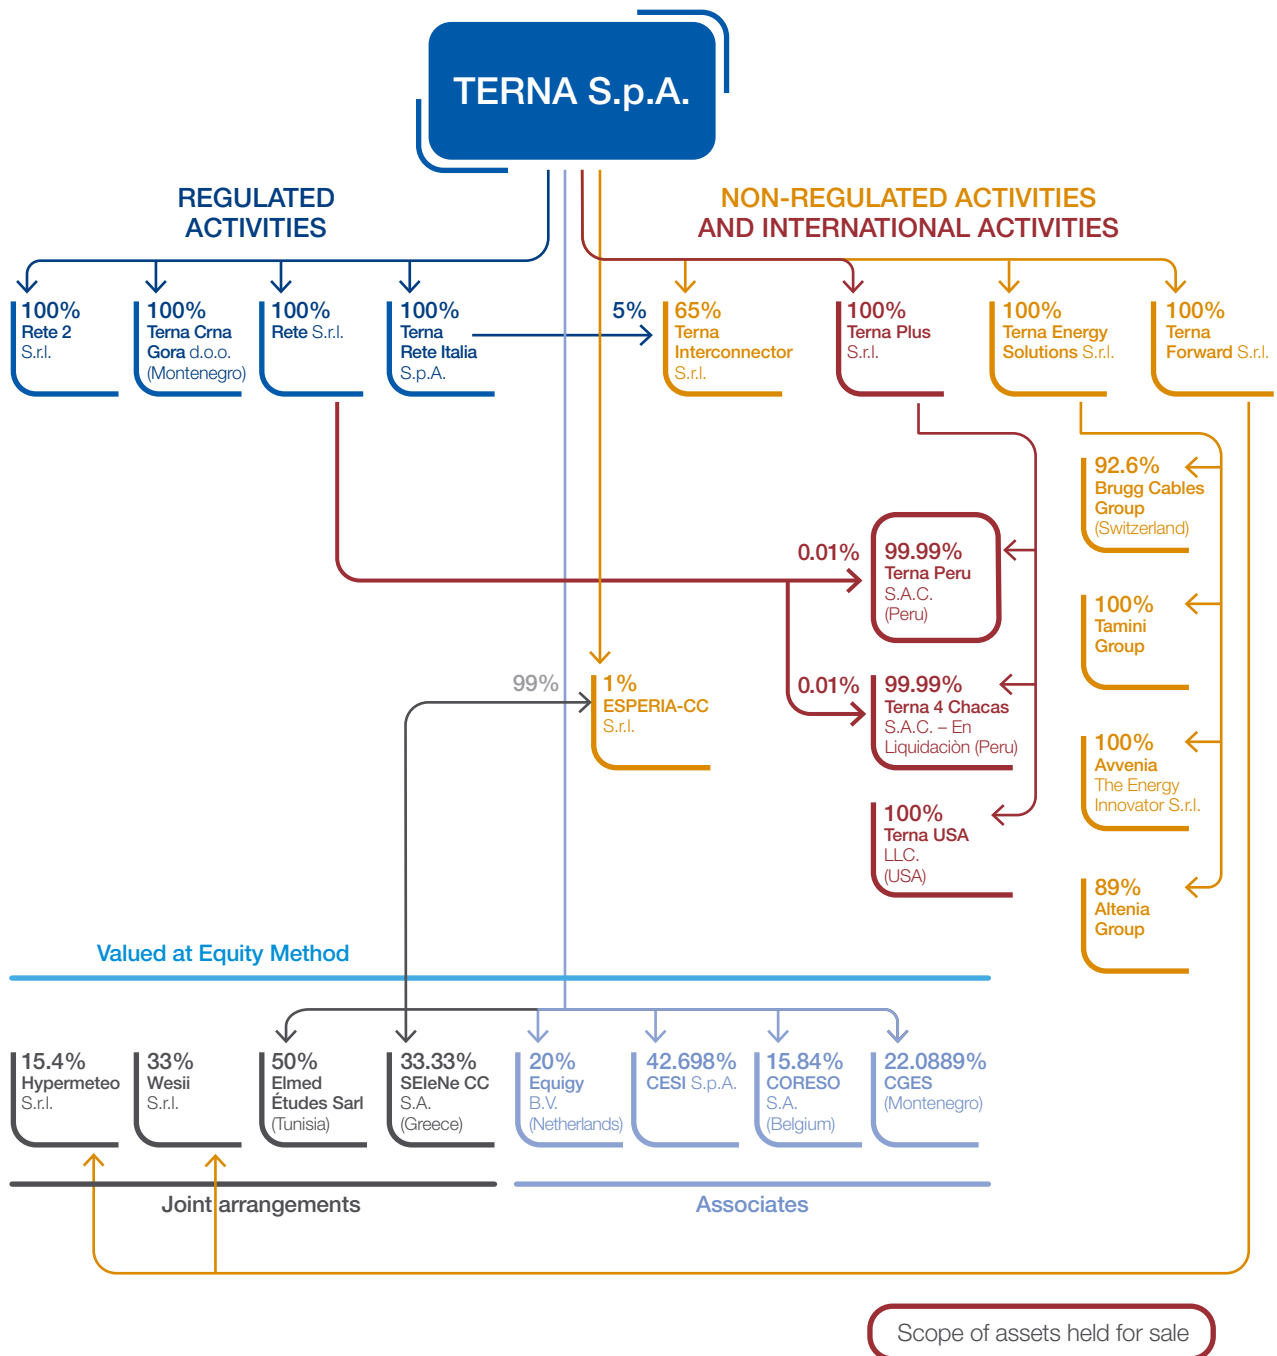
TERNA S.p.A.

REGULATED ACTIVITIES

NON-REGULATED ACTIVITIES AND INTERNATIONAL ACTIVITIES

100% Rete 2 S.r.l.

100% Terna Crna Gora d.o.o. (Montenegro)

100% Rete S.r.l.

100% Terna Rete Italia S.p.A.

5%

65% Terna Interconnector S.r.l.

100% Terna Plus S.r.l.

100% Terna Energy Solutions S.r.l.

100% Terna Forward S.r.l.

92.6% Brugg Cables Group (Switzerland)

0.01%

99.99% Terna Peru S.A.C. (Peru)

100% Tamini Group

99%

1% ESPERIA-CC S.r.l.

0.01%

99.99% Terna 4 Chacas S.A.C. – En Liquidaciòn (Peru)

100% Avvenia The Energy Innovator S.r.l.

100% Terna USA LLC. (USA)

89% Altenia Group

Valued at Equity Method

15.4% Hypermeteo S.r.l.

33% Wesii S.r.l.

50% Elmed Études Sarl (Tunisia)

33.33% SEleNe CC S.A. (Greece)

20% Equigy B.V. (Netherlands)

42.698% CESI S.p.A.

15.84% CORESO S.A. (Belgium)

22.0889% CGES (Montenegro)

Joint arrangements

Associates

Scope of assets held for sale